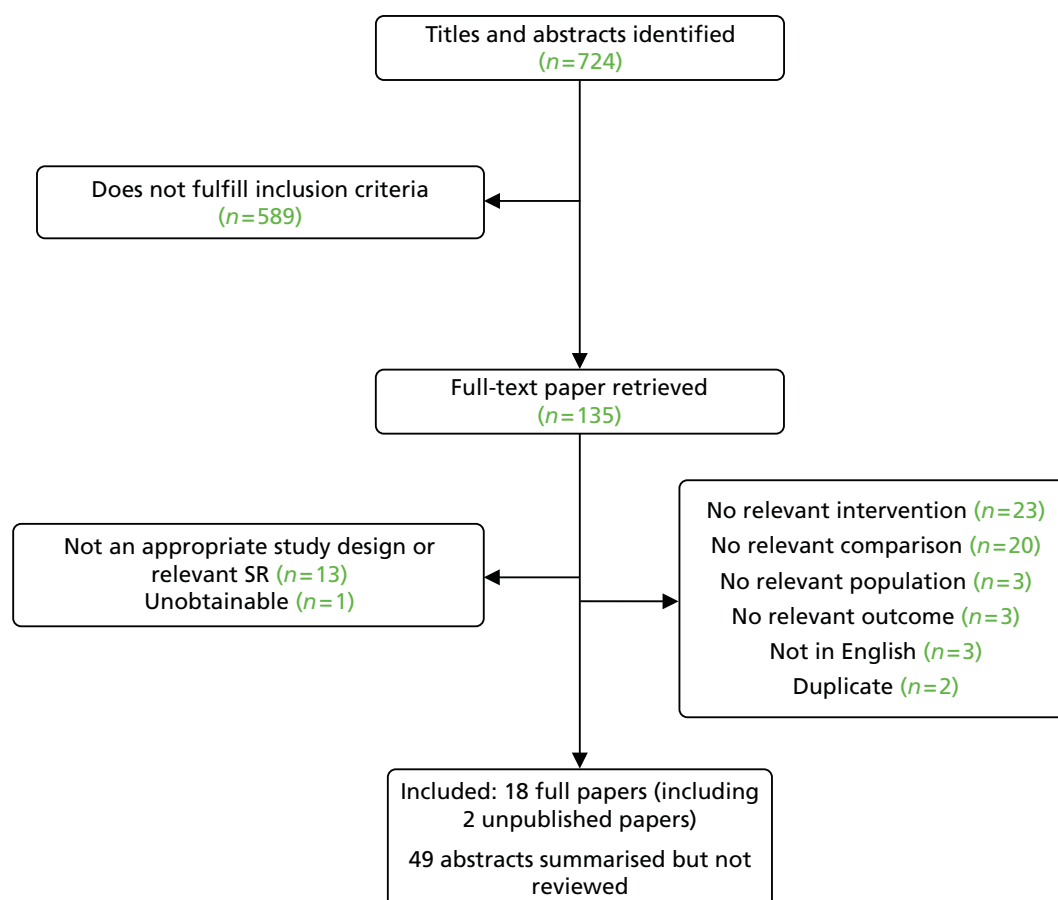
Titles and abstracts identified
($n=724$)

Does not fulfill inclusion criteria
($n=589$)

Full-text paper retrieved
($n=135$)

Not an appropriate study design or relevant SR ($n=13$)
Unobtainable ($n=1$)

No relevant intervention ($n=23$)
No relevant comparison ($n=20$)
No relevant population ($n=3$)
No relevant outcome ($n=3$)
Not in English ($n=3$)
Duplicate ($n=2$)

Included: 18 full papers (including 2 unpublished papers)
49 abstracts summarised but not reviewed